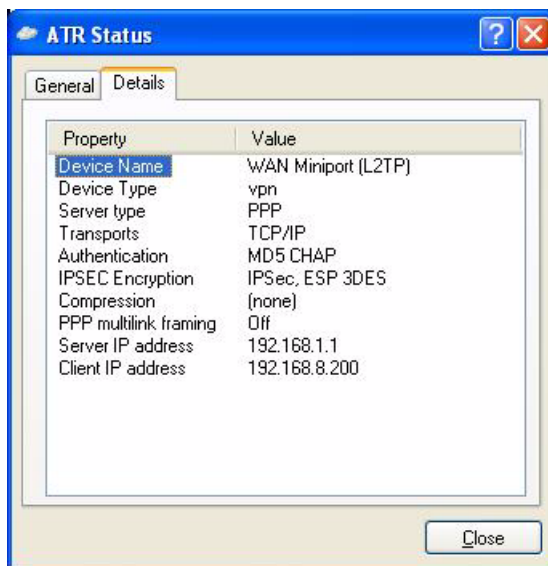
ATR Status

?

General | Details

| Property | Value |
|---|---|
| Device Name | WAN Miniport (L2TP) |
| Device Type | vpn |
| Server type | PPP |
| Transports | TCP/IP |
| Authentication | MD5 CHAP |
| IPSEC Encryption | IPSec, ESP 3DES |
| Compression | (none) |
| PPP multilink framing | Off |
| Server IP address | 192.168.1.1 |
| Client IP address | 192.168.8.200 |

Close